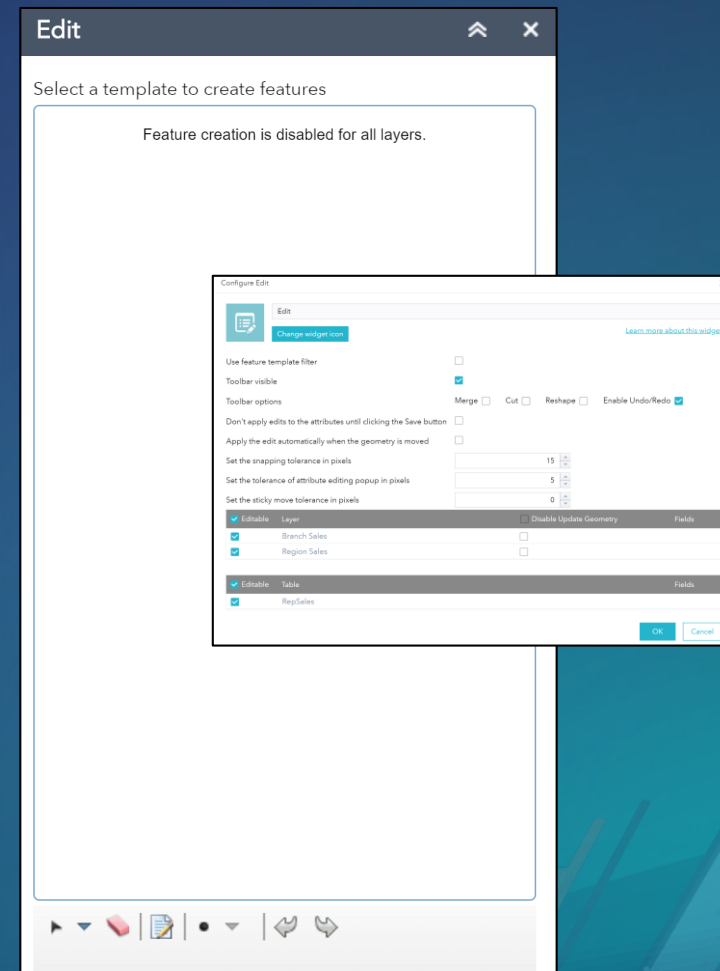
Edit

Select a template to create features

Feature creation is disabled for all layers.

Configure Edit

Edit

Change widget icon

Learn more about this widge

Use feature template filter

Toolbar visible

Toolbar options Merge Cut Reshape Enable Undo/Redo

Don't apply edits to the attributes until clicking the Save button

Apply the edit automatically when the geometry is moved

Set the snapping tolerance in pixels 15

Set the tolerance of attribute editing popup in pixels 5

Set the sticky move tolerance in pixels 0

| Editable | Layer | Disable Update Geometry | Fields |
|---|---|---|---|
| ✓ | Branch Sales | | |
| ✓ | Region Sales | | |

| Editable | Table | Fields |
|---|---|---|
| ✓ | RepSales | |

OK Cancel